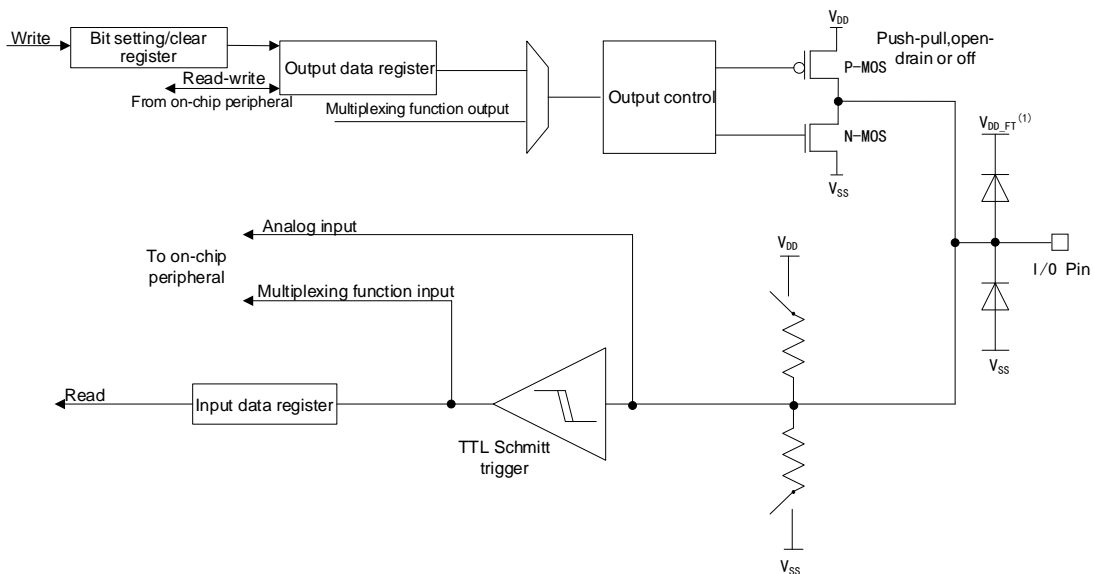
Write

Bit setting/clear register

Output data register

Read-write

From on-chip peripheral

Multiplexing function output

Output control

$V_{DD}$

Push-pull,open-drain or off

P-MOS

N-MOS

$V_{SS}$

$V_{DD\_FT}^{(1)}$

Analog input

To on-chip peripheral

Multiplexing function input

$V_{DD}$

I/O Pin

$V_{SS}$

Read

Input data register

TTL Schmitt trigger

$V_{SS}$